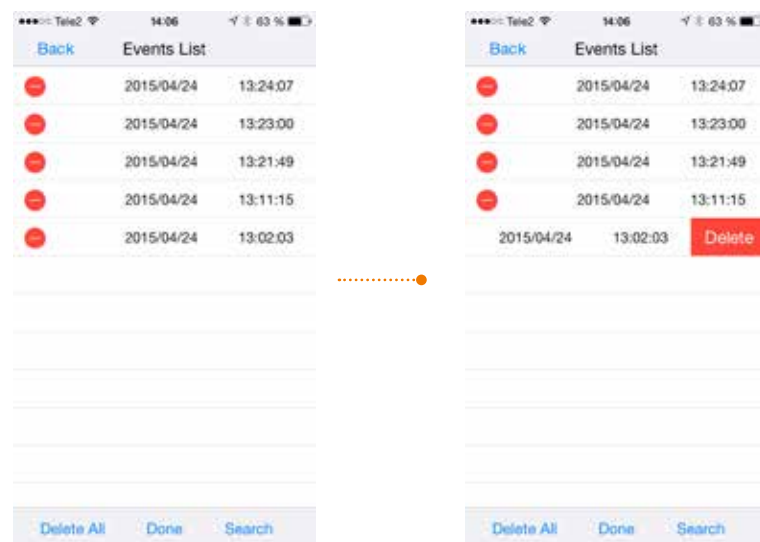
●●●○○ Tele2 14:06 63 %

Back Events List

2015/04/24 13:24:07

2015/04/24 13:23:00

2015/04/24 13:21:49

2015/04/24 13:11:15

2015/04/24 13:02:03

Delete All Done Search

●●●○○ Tele2 14:06 63 %

Back Events List

2015/04/24 13:24:07

2015/04/24 13:23:00

2015/04/24 13:21:49

2015/04/24 13:11:15

2015/04/24 13:02:03 Delete

Delete All Done Search